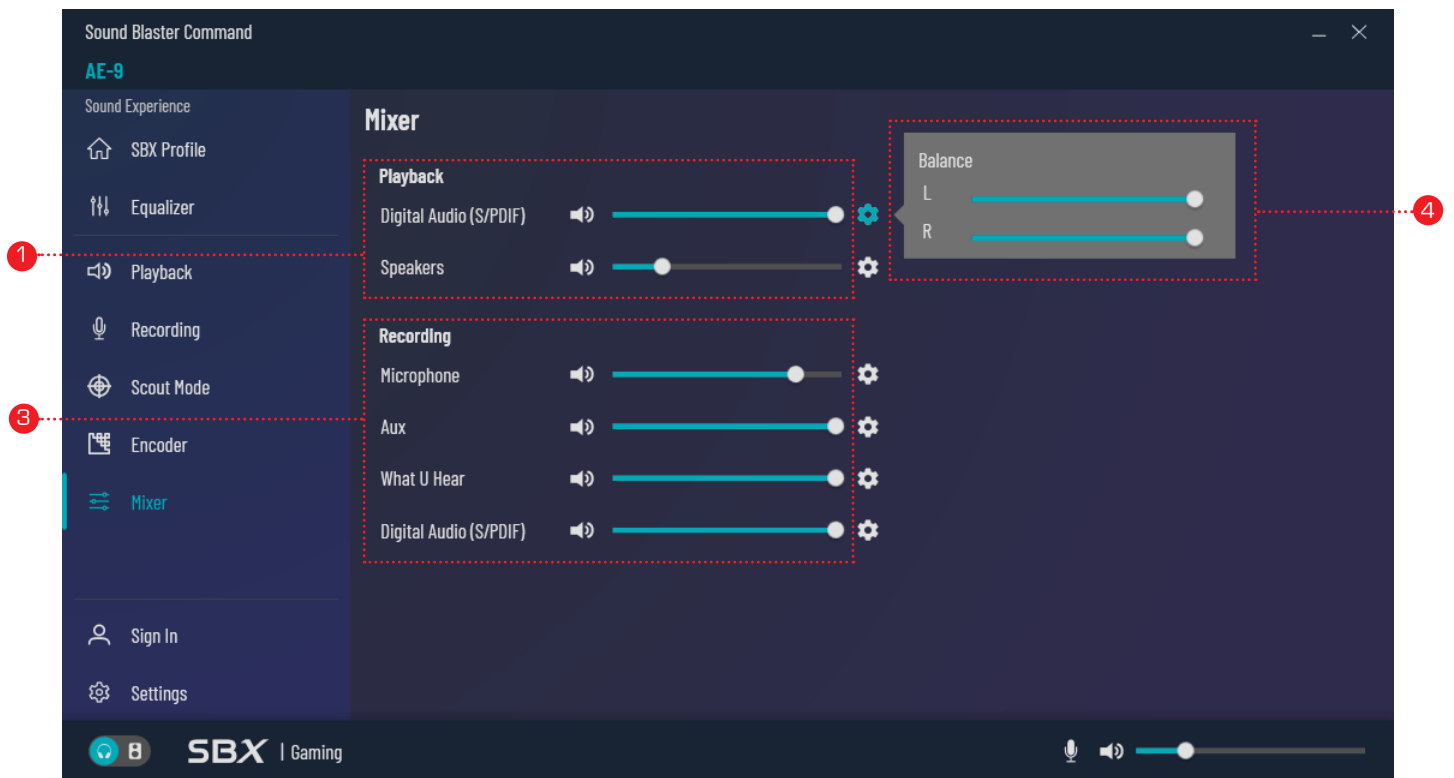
Sound Blaster Command

AE-9

Sound Experience

SBX Profile

Equalizer

Playback

Recording

Scout Mode

Encoder

Mixer

Sign In

Settings

Mixer

Playback

Digital Audio (S/PDIF)

Speakers

Recording

Microphone

Aux

What U Hear

Digital Audio (S/PDIF)

Balance

L

R

1

3

4

SBX | Gaming